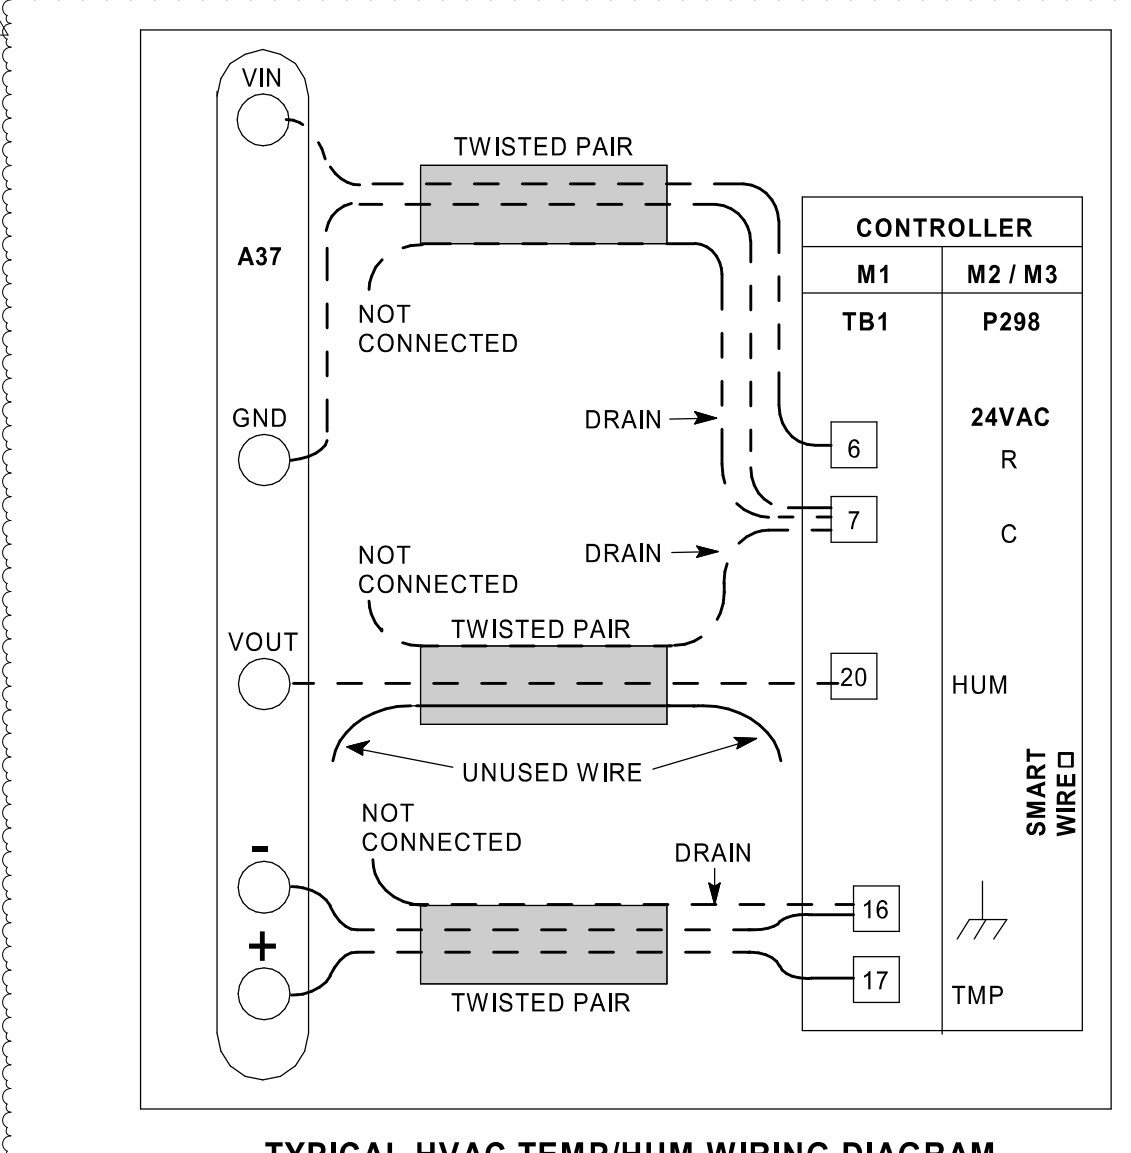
VIN

A37

GND

VOUT

-

+

TWISTED PAIR

NOT CONNECTED

DRAIN

NOT CONNECTED

DRAIN

TWISTED PAIR

UNUSED WIRE

NOT CONNECTED

DRAIN

TWISTED PAIR

| CONTROLLER | |
|---|---|
| M1 | M2 / M3 |
| TB1 | P298 |
| | 24VAC |
| 6 | R |
| 7 | C |
| 20 | HUM |
| 16 | |
| 17 | TMP |

SMART WIRE□

TYPICAL HVAC TEMP/HUM WIRING DIAGRAM